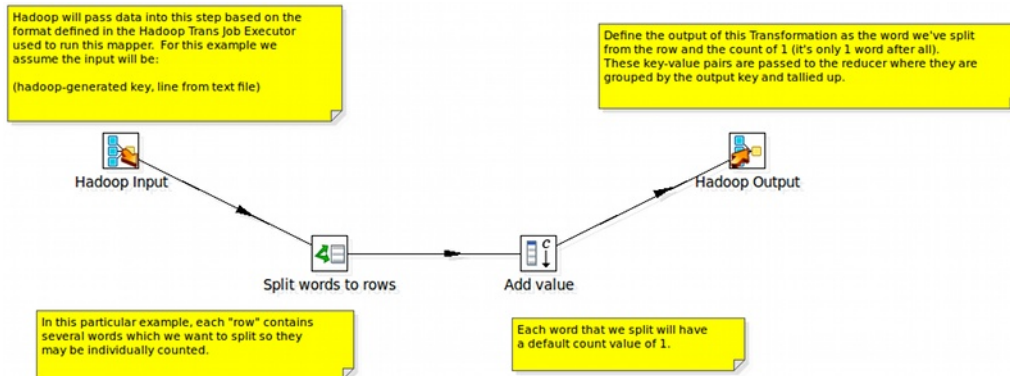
Hadoop will pass data into this step based on the format defined in the Hadoop Trans Job Executor used to run this mapper. For this example we assume the input will be:

(hadoop-generated key, line from text file)

Define the output of this Transformation as the word we've split from the row and the count of 1 (it's only 1 word after all). These key-value pairs are passed to the reducer where they are grouped by the output key and tallied up.

Hadoop Input

Hadoop Output

Split words to rows

Add value

In this particular example, each "row" contains several words which we want to split so they may be individually counted.

Each word that we split will have a default count value of 1.